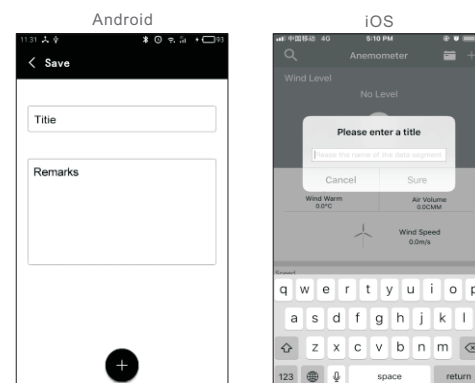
Android

11:31

Save

Titie

Remarks

+

iOS

中国移动 4G 5:10 PM

Anemometer

Wind Level

No Level

Please enter a title

Please the name of the data segment

Cancel

Sure

Wind Warm
0.0°C

Air Volume
0.0CMM

Wind Speed
0.0m/s

Speed

q w e r t y u i o p

a s d f g h j k l

z x c v b n m

123

space

return